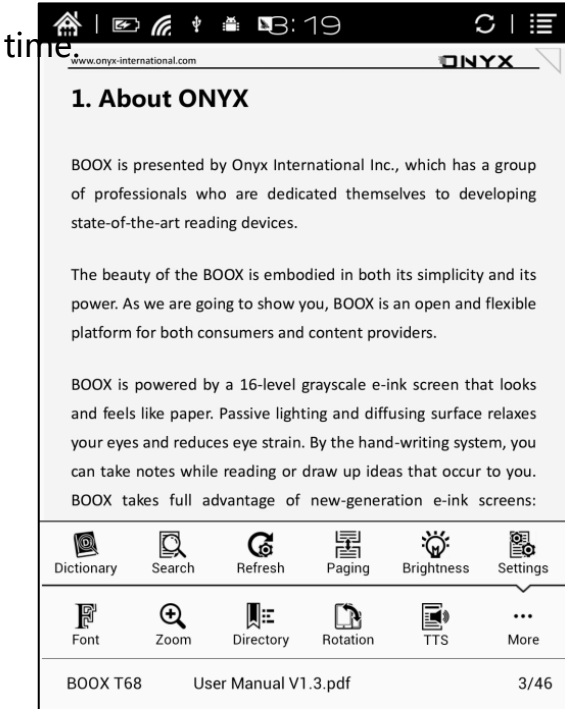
time.

3:19

www.onyx-international.com

ONYX

1. About ONYX

BOOX is presented by Onyx International Inc., which has a group of professionals who are dedicated themselves to developing state-of-the-art reading devices.

The beauty of the BOOX is embodied in both its simplicity and its power. As we are going to show you, BOOX is an open and flexible platform for both consumers and content providers.

BOOX is powered by a 16-level grayscale e-ink screen that looks and feels like paper. Passive lighting and diffusing surface relaxes your eyes and reduces eye strain. By the hand-writing system, you can take notes while reading or draw up ideas that occur to you. BOOX takes full advantage of new-generation e-ink screens:

Dictionary Search Refresh Paging Brightness Settings

Font Zoom Directory Rotation TTS More

BOOX T68 User Manual V1.3.pdf 3/46